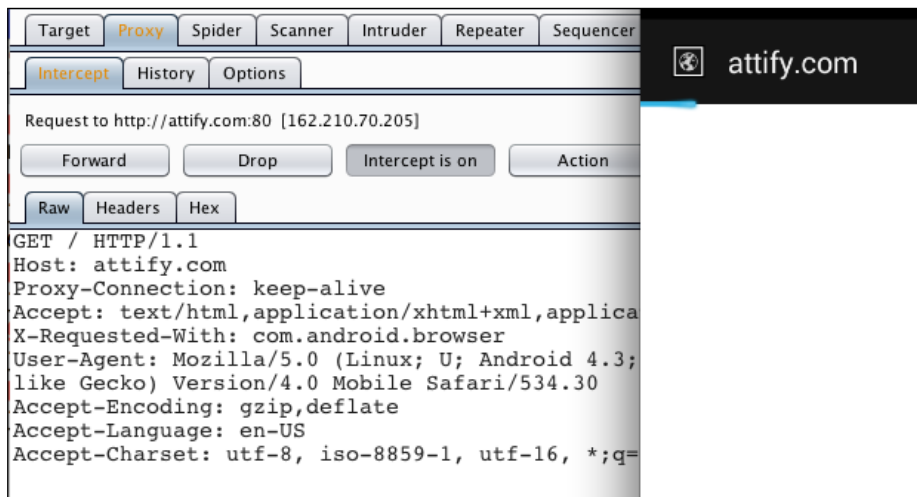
Target Proxy Spider Scanner Intruder Repeater Sequencer

Intercept History Options

Request to http://attify.com:80 [162.210.70.205]

Forward Drop Intercept is on Action

Raw Headers Hex

GET / HTTP/1.1
Host: attify.com
Proxy-Connection: keep-alive
Accept: text/html,application/xhtml+xml,applica
X-Requested-With: com.android.browser
User-Agent: Mozilla/5.0 (Linux; U; Android 4.3;
like Gecko) Version/4.0 Mobile Safari/534.30
Accept-Encoding: gzip,deflate
Accept-Language: en-US
Accept-Charset: utf-8, iso-8859-1, utf-16, *;q=

attify.com